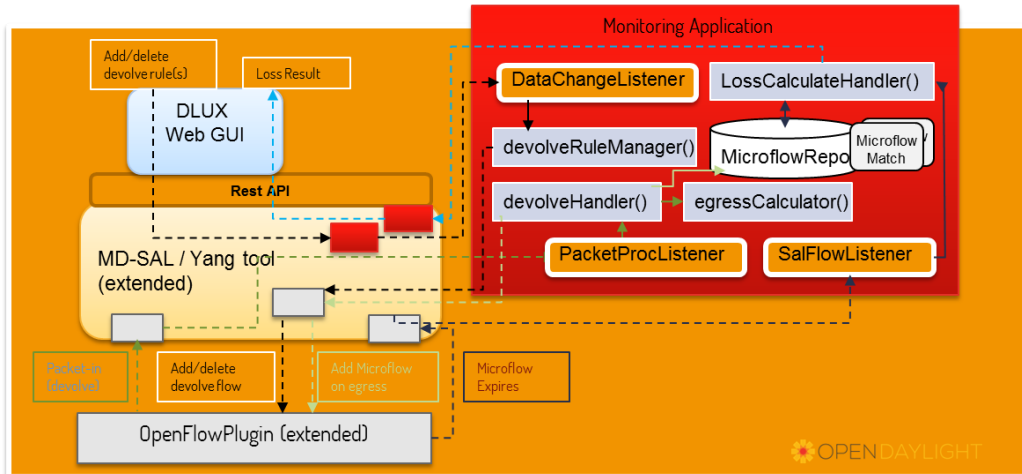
Monitoring Application

Add/delete devolve rule(s)

Loss Result

DLUX Web GUI

DataChangeListener

LossCalculateHandler()

devolveRuleManager()

MicroflowRepo

Microflow Match

Rest API

devolveHandler()

egressCalculator()

PacketProcListener

SalFlowListener

MD-SAL / Yang tool (extended)

Packet-in (devolve)

Add/delete devolve flow

Add Microflow on egress

Microflow Expires

OpenFlowPlugin (extended)

OPENDAYLIGHT